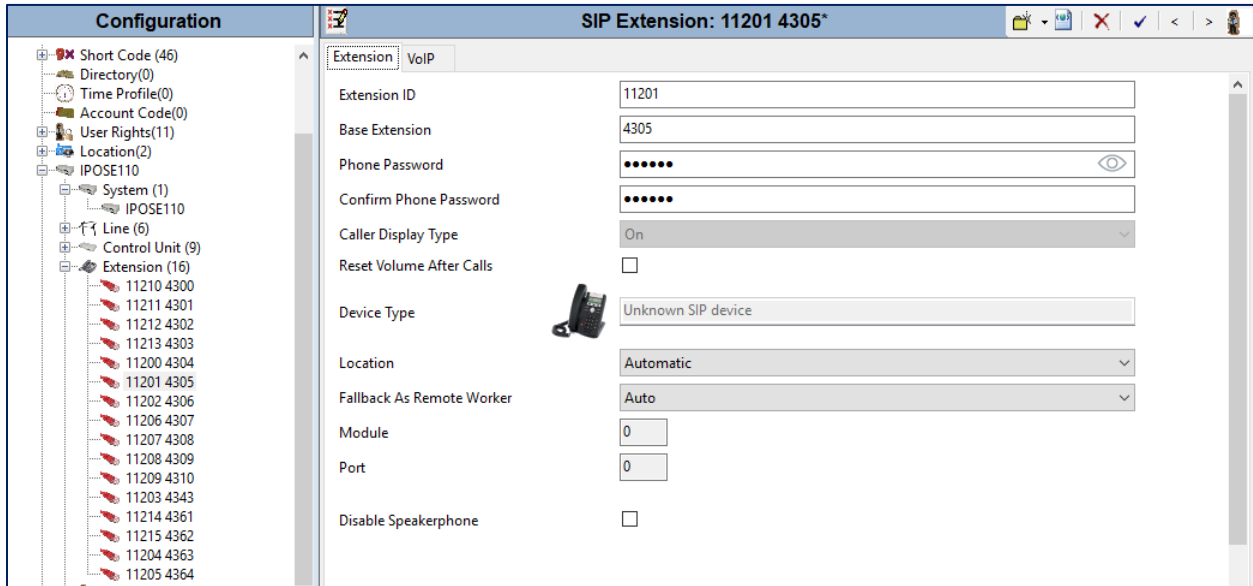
Configuration

Short Code (46)
Directory(0)
Time Profile(0)
Account Code(0)
User Rights(11)
Location(2)
IPOSE110
System (1)
IPOSE110
Line (6)
Control Unit (9)
Extension (16)
11210 4300
11211 4301
11212 4302
11213 4303
11200 4304
11201 4305
11202 4306
11206 4307
11207 4308
11208 4309
11209 4310
11203 4343
11214 4361
11215 4362
11204 4363
11205 4364

SIP Extension: 11201 4305*

Extension | VoIP

| | |
|---|---|
| Extension ID | 11201 |
| Base Extension | 4305 |
| Phone Password | •••••• |
| Confirm Phone Password | •••••• |
| Caller Display Type | On |
| Reset Volume After Calls | ☐ |
| Device Type | Unknown SIP device |
| Location | Automatic |
| Fallback As Remote Worker | Auto |
| Module | 0 |
| Port | 0 |
| Disable Speakerphone | ☐ |